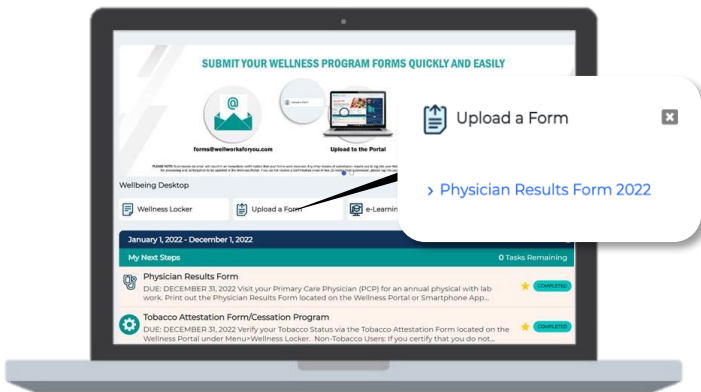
SUBMIT YOUR WELLNESS PROGRAM FORMS QUICKLY AND EASILY

forms@wellworksforyou.com

Upload to the Portal

PLEASE NOTE: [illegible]

Wellbeing Desktop

Wellness Locker

Upload a Form

e-Learning

Upload a Form

› Physician Results Form 2022

January 1, 2022 - December 1, 2022

My Next Steps

0 Tasks Remaining

Physician Results Form

DUE: DECEMBER 31, 2022 Visit your Primary Care Physician (PCP) for an annual physical with lab work. Print out the Physician Results Form located on the Wellness Portal or Smartphone App...

COMPLETED

Tobacco Attestation Form/Cessation Program

DUE: DECEMBER 31, 2022 Verify your Tobacco Status via the Tobacco Attestation Form located on the Wellness Portal under Menu>Wellness Locker. Non-Tobacco Users: If you certify that you do not...

COMPLETED